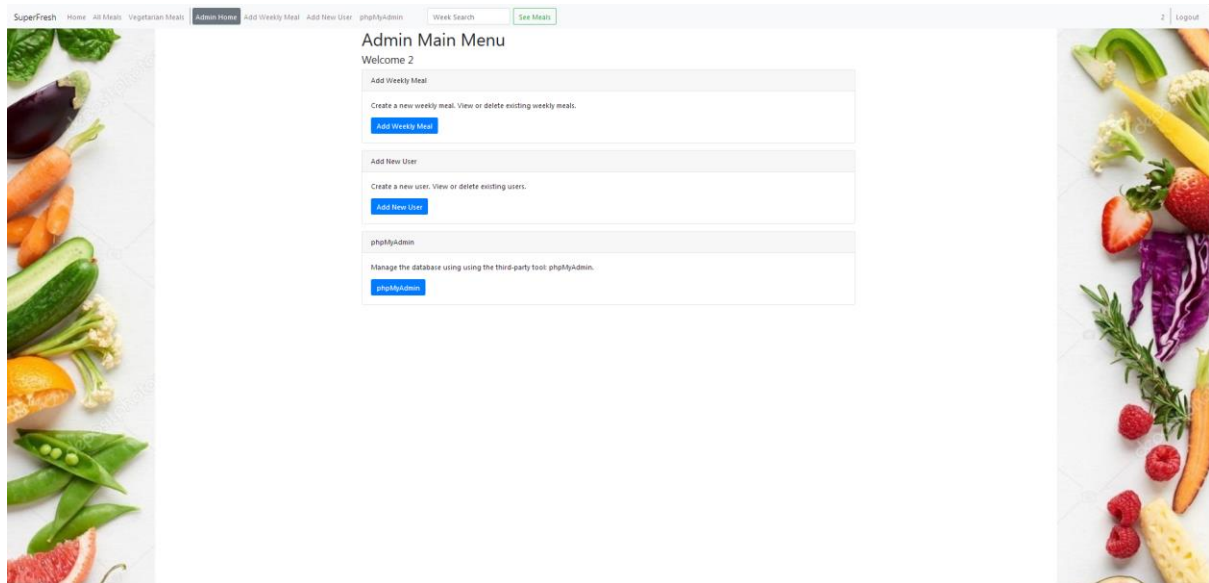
SuperFresh Home All Meals Vegetarian Meals Admin Home Add Weekly Meal Add New User phpMyAdmin Week Search See Meals 2 Logout

Admin Main Menu

Welcome 2

Add Weekly Meal

Create a new weekly meal. View or delete existing weekly meals.

Add Weekly Meal

Add New User

Create a new user. View or delete existing users.

Add New User

phpMyAdmin

Manage the database using using the third-party tool: phpMyAdmin.

phpMyAdmin